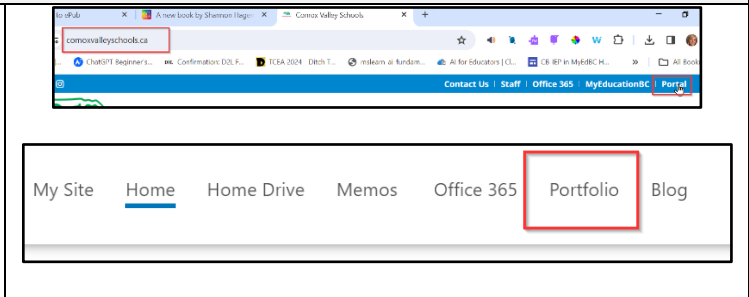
to ePub
A new book by Shannon Hegen
Comox Valley Schools
comoxvalleyschools.ca
ChatGPT Beginners...
Confirmation: D2L F...
TCEA 2024 Ditch T...
mslearn ai fundam...
AI for Educators | Cl...
CB IEP in MyEdBC H...
All Book
Contact Us | Staff | Office 365 | MyEducationBC | Portal

My Site Home Home Drive Memos Office 365 Portfolio Blog